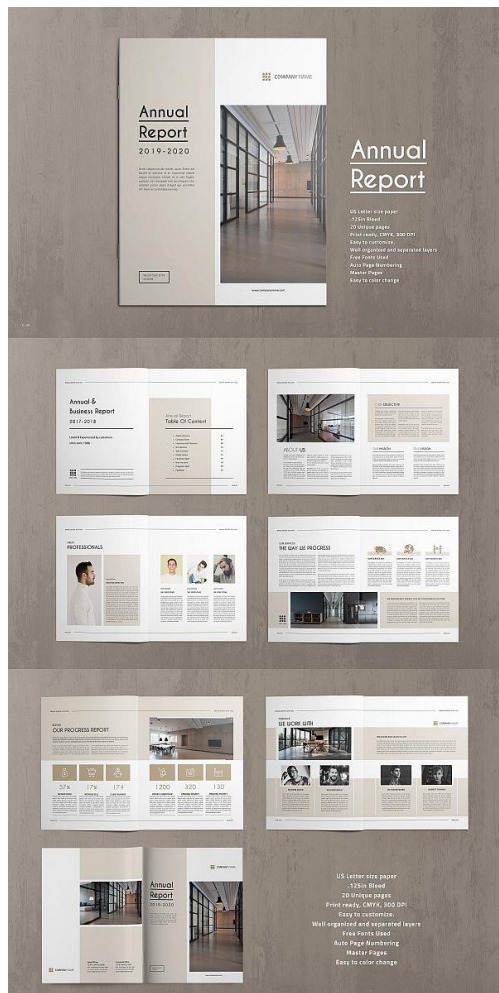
COMPANY NAME

Annual Report

2019 - 2020

Annual Report

US Letter size paper
.125in Bleed
20 Unique pages
Print ready, CMYK, 300 DPI
Easy to customize.
Well organized and separated layers
Free Fonts Used
Auto Page Numbering
Master Pages
Easy to color change

Annual & Business Report

2017-2018

Annual Report
Table Of Content

ABOUT US

OUR OBJECTIVE

PROFESSIONALS

THE WAY WE PROGRESS

OUR PROGRESS REPORT

57%

17%

17%

1200

320

130

WE WORK WITH

Annual Report

2019-2020

US Letter size paper
.125in Bleed
20 Unique pages
Print ready, CMYK, 300 DPI
Easy to customize.
Well organized and separated layers
Free Fonts Used
Auto Page Numbering
Master Pages
Easy to color change